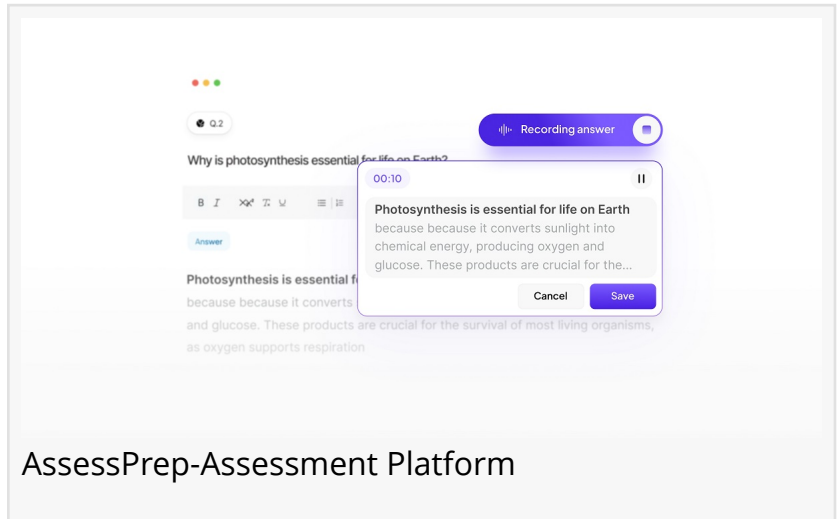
Q.2

Recording answer

Why is photosynthesis essential for life on Earth?

B I

Answer

Photosynthesis is essential f

because because it converts

and glucose. These products are crucial for the survival of most living organisms, as oxygen supports respiration

00:10

Photosynthesis is essential for life on Earth

because because it converts sunlight into chemical energy, producing oxygen and glucose. These products are crucial for the...

Cancel

Save

AssessPrep-Assessment Platform